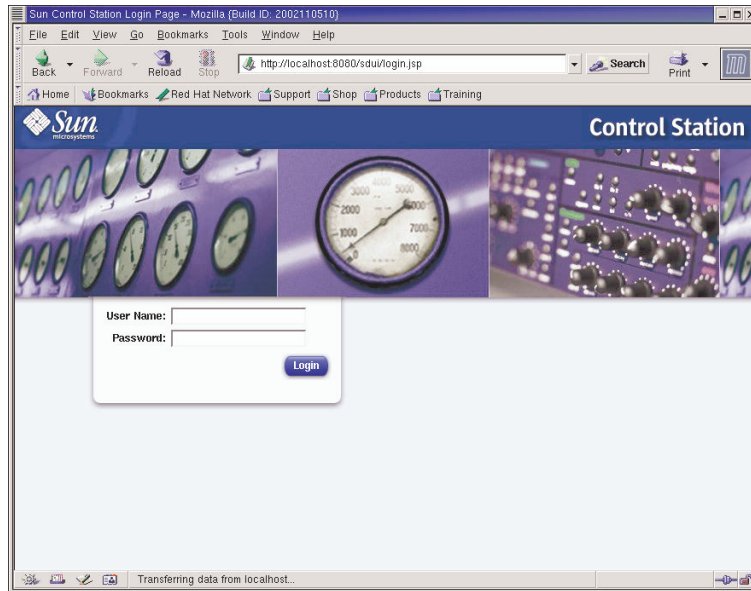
Sun Control Station Login Page - Mozilla {Build ID: 2002110510}

File Edit View Go Bookmarks Tools Window Help

Back Forward Reload Stop http://localhost:8080/sdui/login.jsp Search Print

Home Bookmarks Red Hat Network Support Shop Products Training

Sun microsystems

Control Station

1000 2000 3000 4000 5000 6000 7000 8000

User Name:
Password:
Login

Transferring data from localhost...